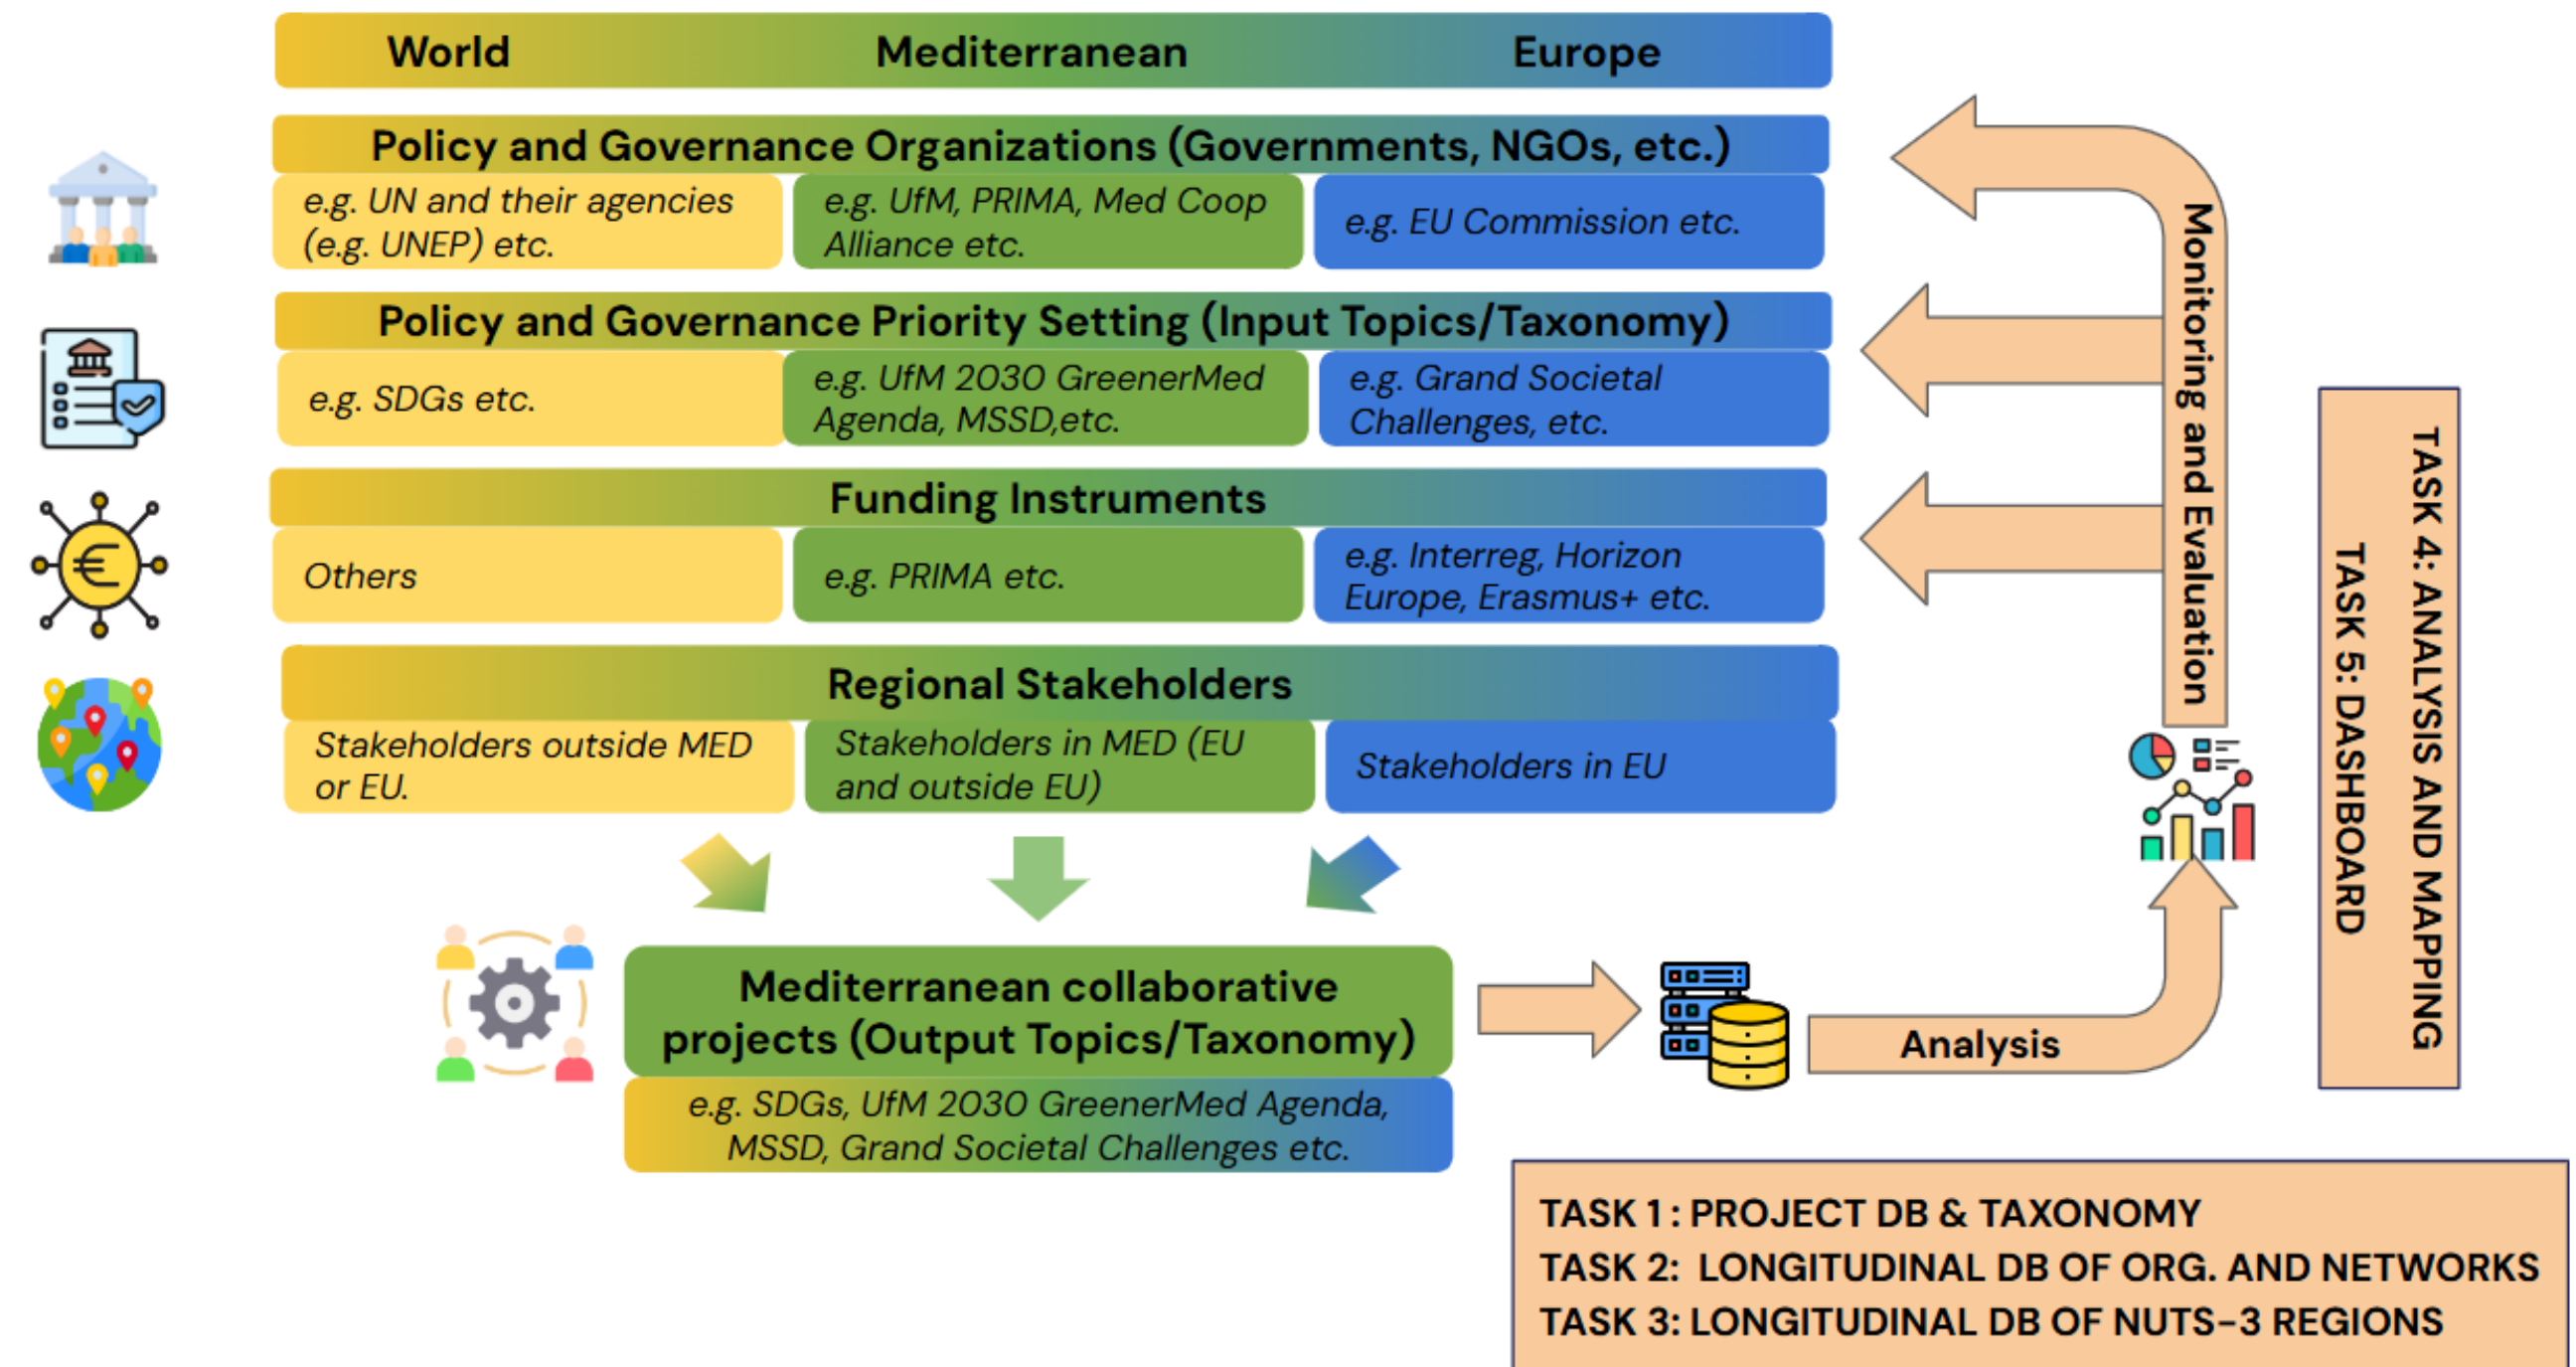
World Mediterranean Europe

Policy and Governance Organizations (Governments, NGOs, etc.)

e.g. UN and their agencies (e.g. UNEP) etc.

e.g. UfM, PRIMA, Med Coop Alliance etc.

e.g. EU Commission etc.

Policy and Governance Priority Setting (Input Topics/Taxonomy)

e.g. SDGs etc.

e.g. UfM 2030 GreenerMed Agenda, MSSD,etc.

e.g. Grand Societal Challenges, etc.

Funding Instruments

Others

e.g. PRIMA etc.

e.g. Interreg, Horizon Europe, Erasmus+ etc.

Regional Stakeholders

Stakeholders outside MED or EU.

Stakeholders in MED (EU and outside EU)

Stakeholders in EU

Monitoring and Evaluation

TASK 4: ANALYSIS AND MAPPING

TASK 5: DASHBOARD

Mediterranean collaborative projects (Output Topics/Taxonomy)

e.g. SDGs, UfM 2030 GreenerMed Agenda, MSSD, Grand Societal Challenges etc.

Analysis

TASK 1 : PROJECT DB & TAXONOMY
TASK 2: LONGITUDINAL DB OF ORG. AND NETWORKS
TASK 3: LONGITUDINAL DB OF NUTS-3 REGIONS